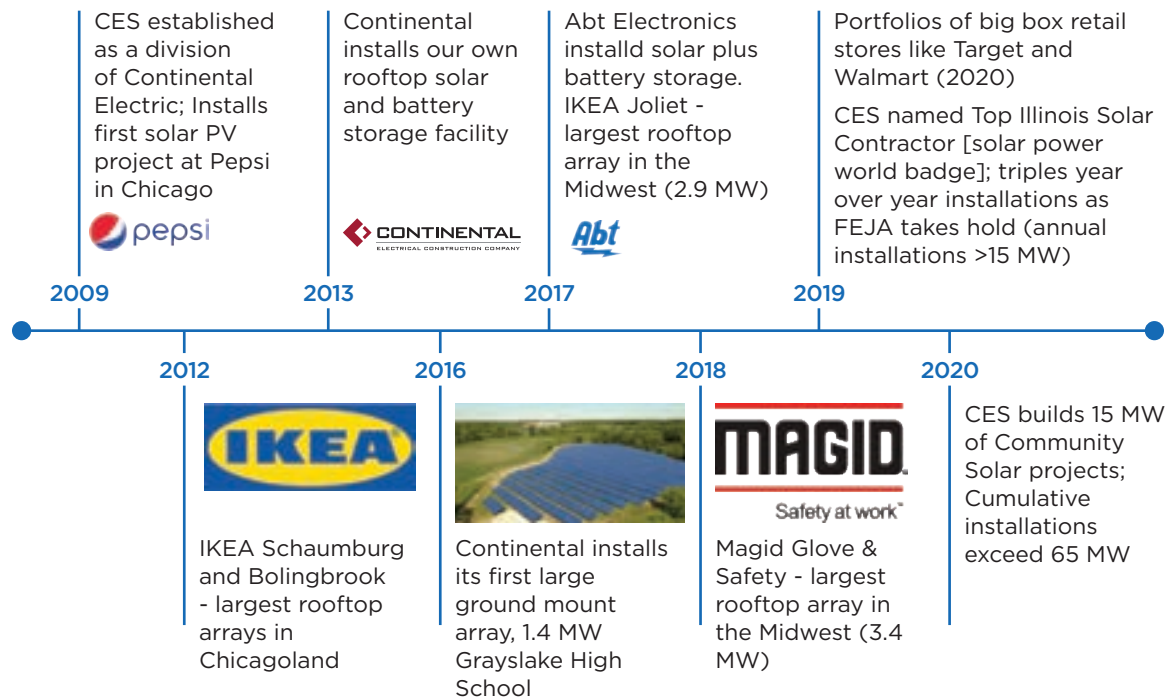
CES established as a division of Continental Electric; Installs first solar PV project at Pepsi in Chicago

pepsi

2009

Continental installs our own rooftop solar and battery storage facility

CONTINENTAL
ELECTRICAL CONSTRUCTION COMPANY

2013

Abt Electronics installd solar plus battery storage. IKEA Joliet - largest rooftop array in the Midwest (2.9 MW)

Abt

2017

Portfolios of big box retail stores like Target and Walmart (2020)

CES named Top Illinois Solar Contractor [solar power world badge]; triples year over year installations as FEJA takes hold (annual installations >15 MW)

2019

2012

IKEA

IKEA Schaumburg and Bolingbrook - largest rooftop arrays in Chicagoland

2016

Continental installs its first large ground mount array, 1.4 MW Grayslake High School

2018

MAGID.

Safety at work™

Magid Glove & Safety - largest rooftop array in the Midwest (3.4 MW)

2020

CES builds 15 MW of Community Solar projects; Cumulative installations exceed 65 MW